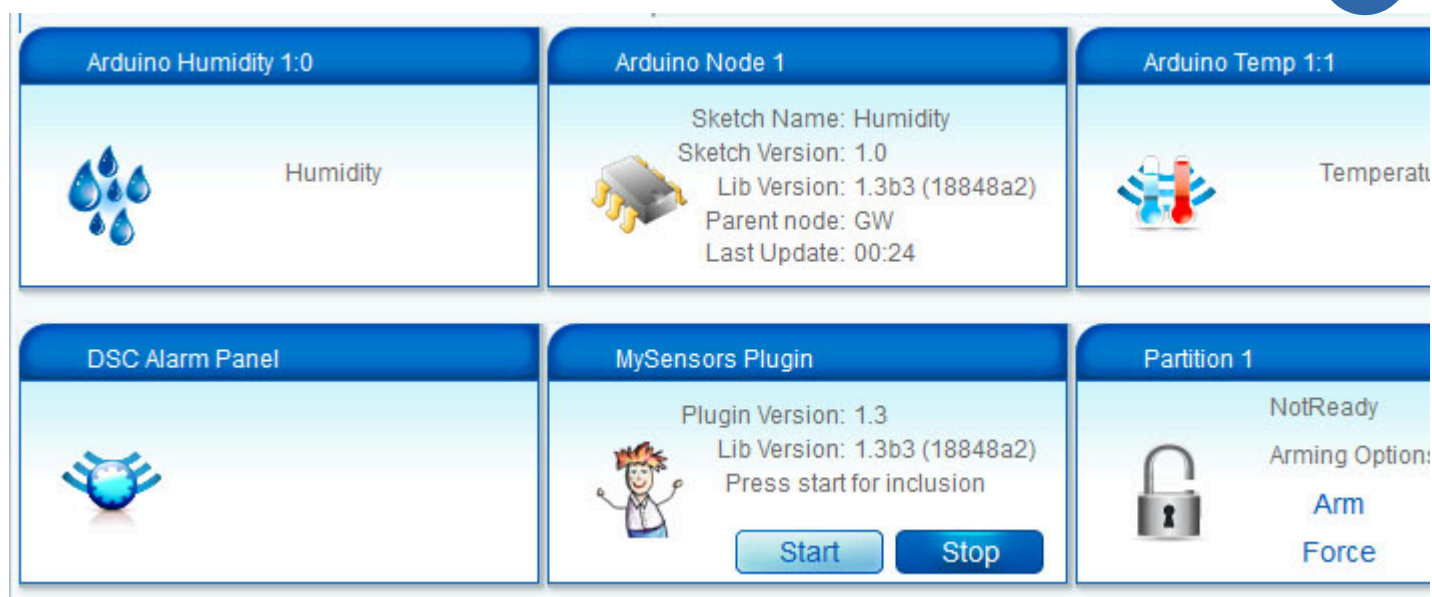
Arduino Humidity 1:0

Humidity

Arduino Node 1

Sketch Name: Humidity
Sketch Version: 1.0
Lib Version: 1.3b3 (18848a2)
Parent node: GW
Last Update: 00:24

Arduino Temp 1:1

Temperatu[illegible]

DSC Alarm Panel

MySensors Plugin

Plugin Version: 1.3
Lib Version: 1.3b3 (18848a2)
Press start for inclusion

Start

Stop

Partition 1

NotReady

Arming Options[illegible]

Arm

Force